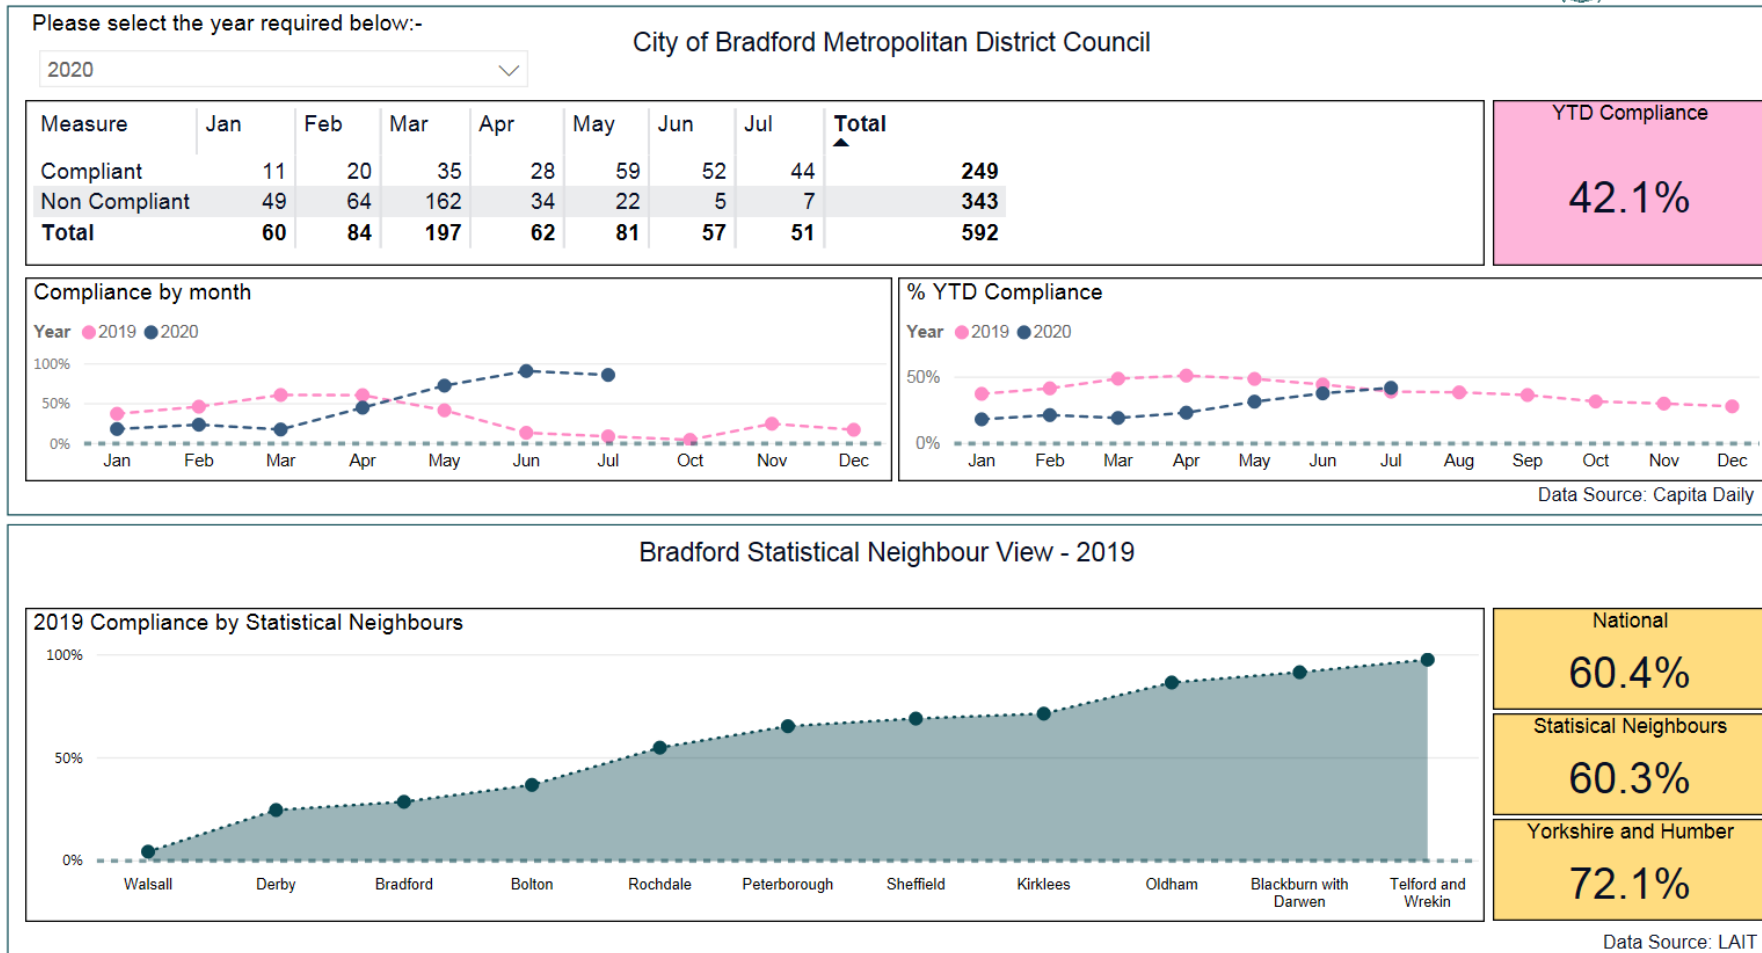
Please select the year required below:-

2020

City of Bradford Metropolitan District Council

| Measure | Jan | Feb | Mar | Apr | May | Jun | Jul | Total |
|---|---|---|---|---|---|---|---|---|
| Compliant | 11 | 20 | 35 | 28 | 59 | 52 | 44 | 249 |
| Non Compliant | 49 | 64 | 162 | 34 | 22 | 5 | 7 | 343 |
| Total | 60 | 84 | 197 | 62 | 81 | 57 | 51 | 592 |

YTD Compliance

42.1%

Compliance by month

Year 2019 2020

100%
50%
0%

Jan Feb Mar Apr May Jun Jul Oct Nov Dec

% YTD Compliance

Year 2019 2020

50%
0%

Jan Feb Mar Apr May Jun Jul Aug Sep Oct Nov Dec

Data Source: Capita Daily

Bradford Statistical Neighbour View - 2019

2019 Compliance by Statistical Neighbours

100%
50%
0%

Walsall Derby Bradford Bolton Rochdale Peterborough Sheffield Kirklees Oldham Blackburn with Darwen Telford and Wrekin

National

60.4%

Statisical Neighbours

60.3%

Yorkshire and Humber

72.1%

Data Source: LAIT